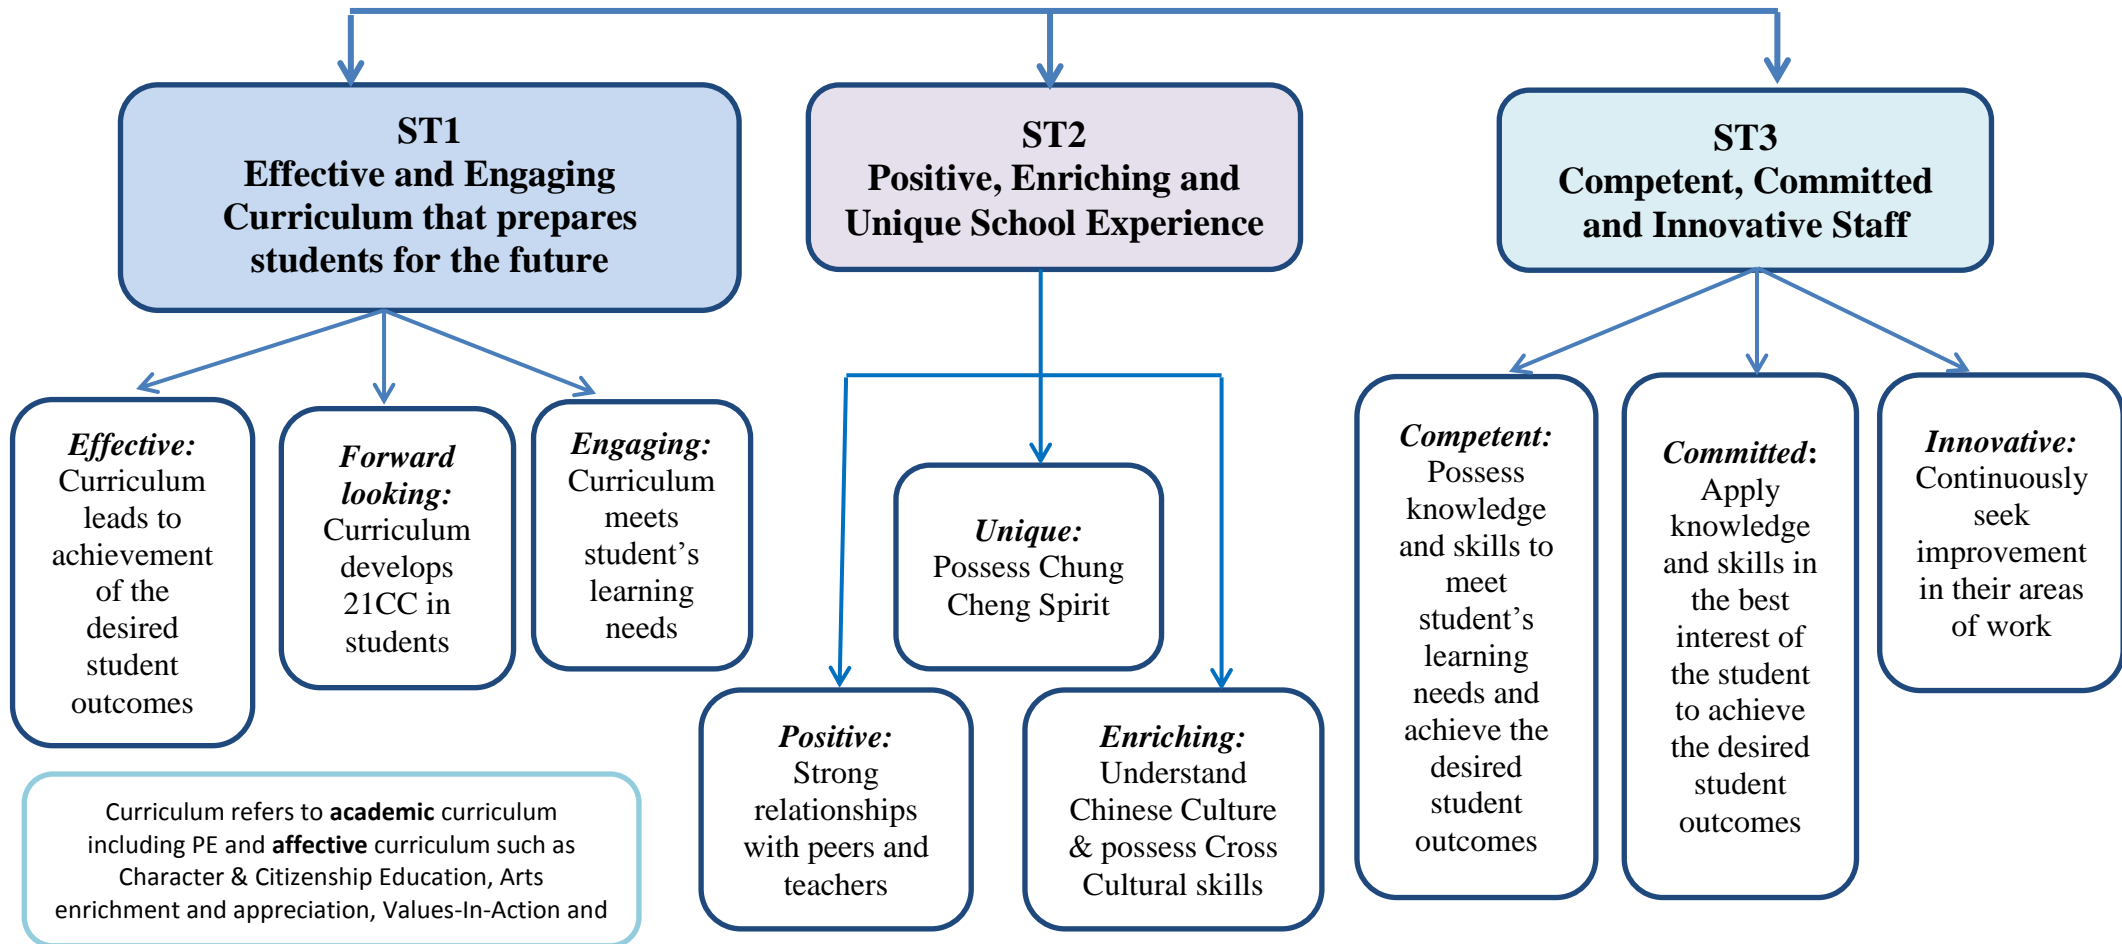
ST1
Effective and Engaging Curriculum that prepares students for the future

ST2
Positive, Enriching and Unique School Experience

ST3
Competent, Committed and Innovative Staff

Effective: Curriculum leads to achievement of the desired student outcomes

Forward looking: Curriculum develops 21CC in students

Engaging: Curriculum meets student's learning needs

Unique: Possess Chung Cheng Spirit

Positive: Strong relationships with peers and teachers

Enriching: Understand Chinese Culture & possess Cross Cultural skills

Competent: Possess knowledge and skills to meet student's learning needs and achieve the desired student outcomes

Committed: Apply knowledge and skills in the best interest of the student to achieve the desired student outcomes

Innovative: Continuously seek improvement in their areas of work

Curriculum refers to **academic** curriculum including PE and **affective** curriculum such as Character & Citizenship Education, Arts enrichment and appreciation, Values-In-Action and